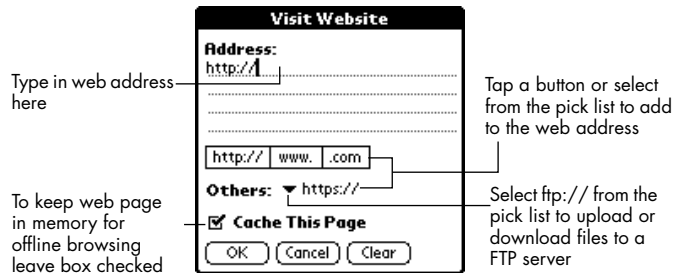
Visit Website

Address:
http://

Type in web address here

Tap a button or select from the pick list to add to the web address

http:// www. .com

Others: ▼ https://

Select ftp:// from the pick list to upload or download files to a FTP server

To keep web page in memory for offline browsing leave box checked

Cache This Page

OK Cancel Clear